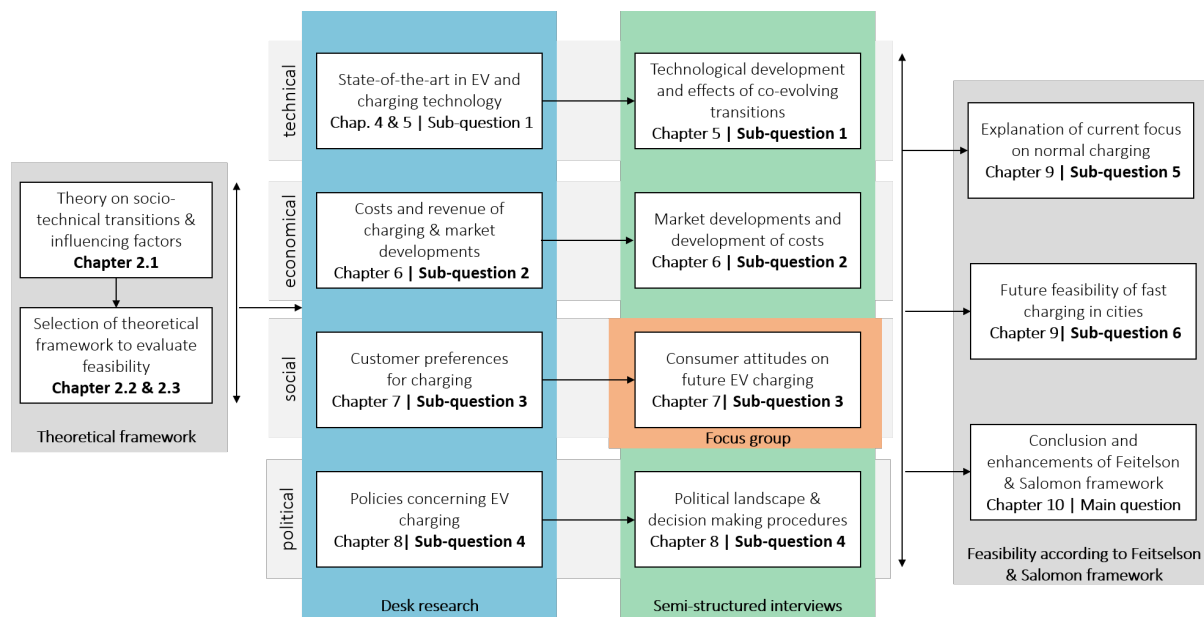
Theory on socio-technical transitions & influencing factors
Chapter 2.1

Selection of theoretical framework to evaluate feasibility
Chapter 2.2 & 2.3

Theoretical framework

technical

economical

social

political

State-of-the-art in EV and charging technology
Chap. 4 & 5 | Sub-question 1

Costs and revenue of charging & market developments
Chapter 6 | Sub-question 2

Customer preferences for charging
Chapter 7 | Sub-question 3

Policies concerning EV charging
Chapter 8| Sub-question 4

Desk research

Technological development and effects of co-evolving transitions
Chapter 5 | Sub-question 1

Market developments and development of costs
Chapter 6 | Sub-question 2

Consumer attitudes on future EV charging
Chapter 7| Sub-question 3

Focus group

Political landscape & decision making procedures
Chapter 8 | Sub-question 4

Semi-structured interviews

Explanation of current focus on normal charging
Chapter 9 | Sub-question 5

Future feasibility of fast charging in cities
Chapter 9| Sub-question 6

Conclusion and enhancements of Feitelson & Salomon framework
Chapter 10 | Main question

Feasibility according to Feitelson & Salomon framework